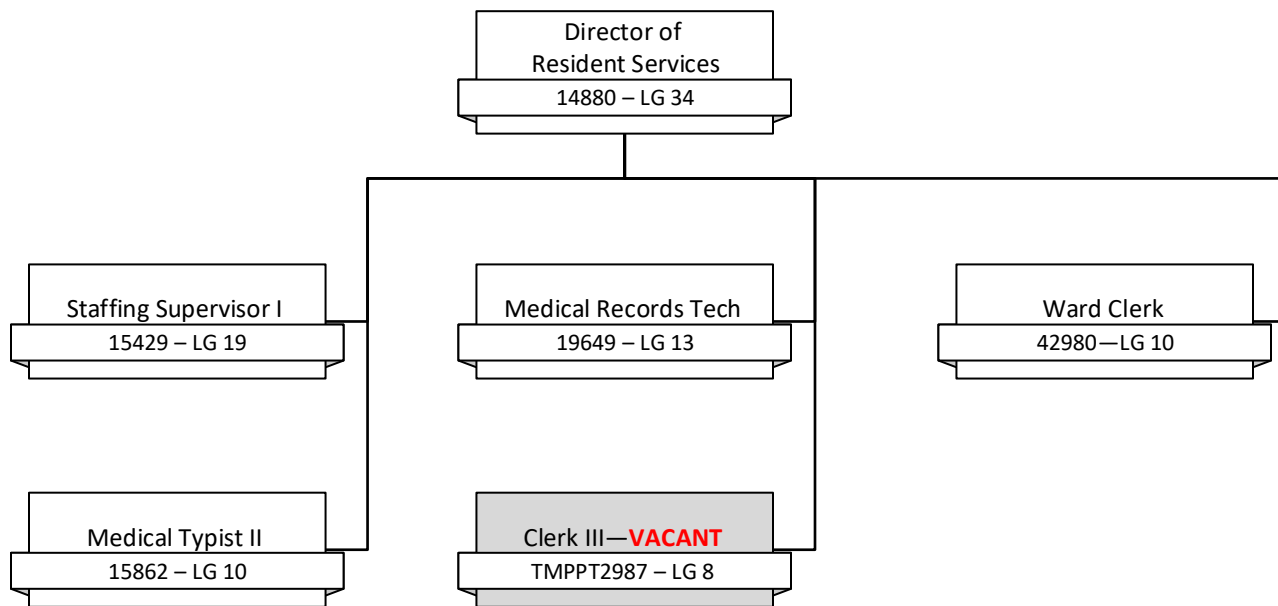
Director of Resident Services
14880 – LG 34

Staffing Supervisor I
15429 – LG 19

Medical Records Tech
19649 – LG 13

Ward Clerk
42980—LG 10

Medical Typist II
15862 – LG 10

Clerk III—VACANT
TMPPT2987 – LG 8